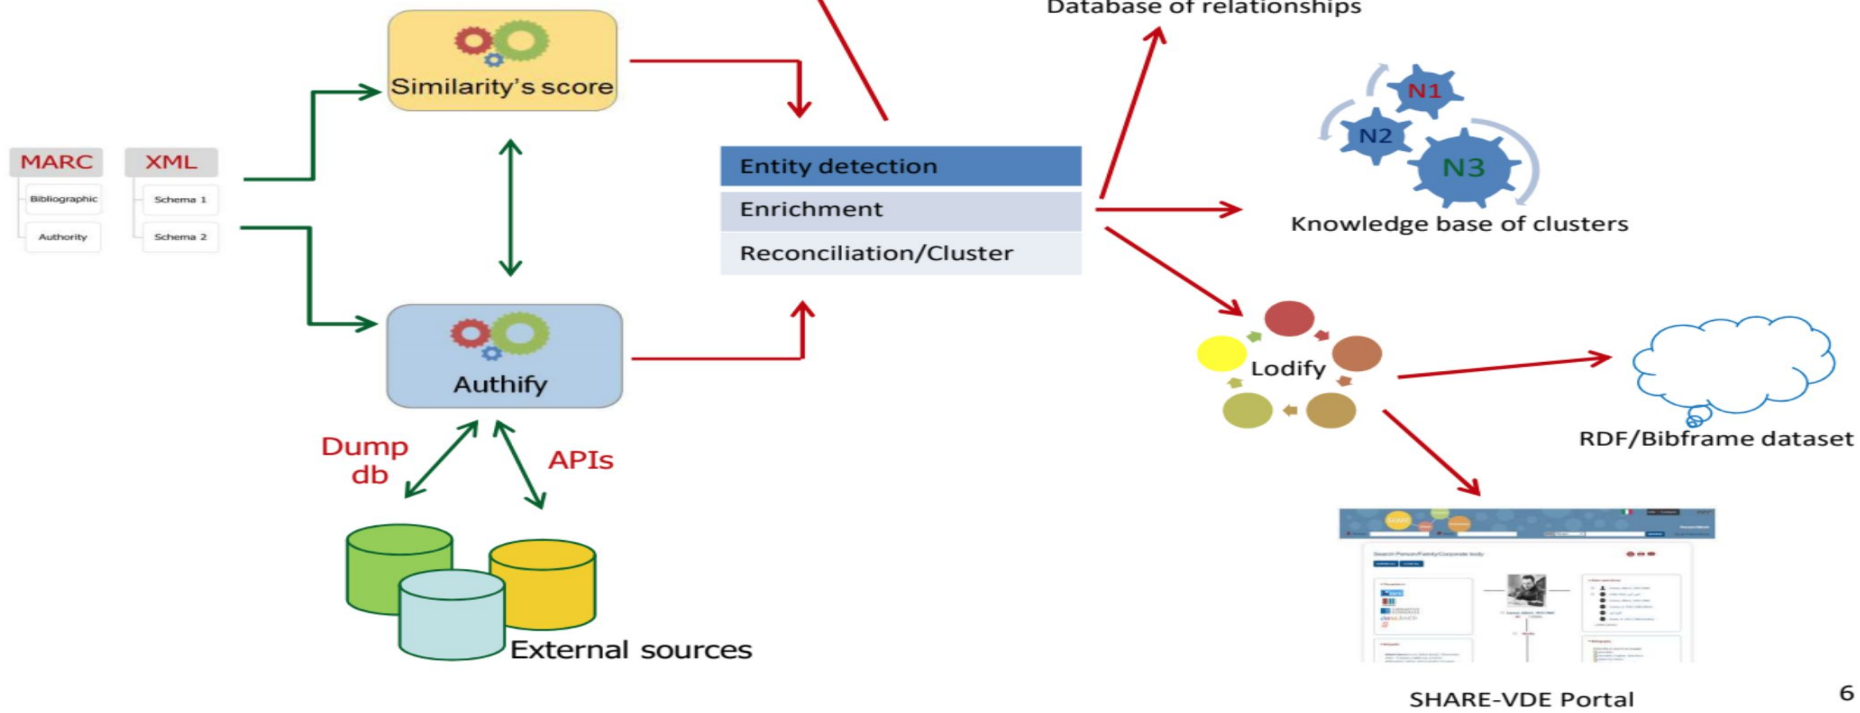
Database of relationships

Similarity's score

MARC
Bibliographic
Authority

XML
Schema 1
Schema 2

Entity detection
Enrichment
Reconciliation/Cluster

N1
N2
N3
Knowledge base of clusters

Authify

Dump db
APIs

External sources

Lodify

RDF/Bibframe dataset

SHARE-VDE Portal

6